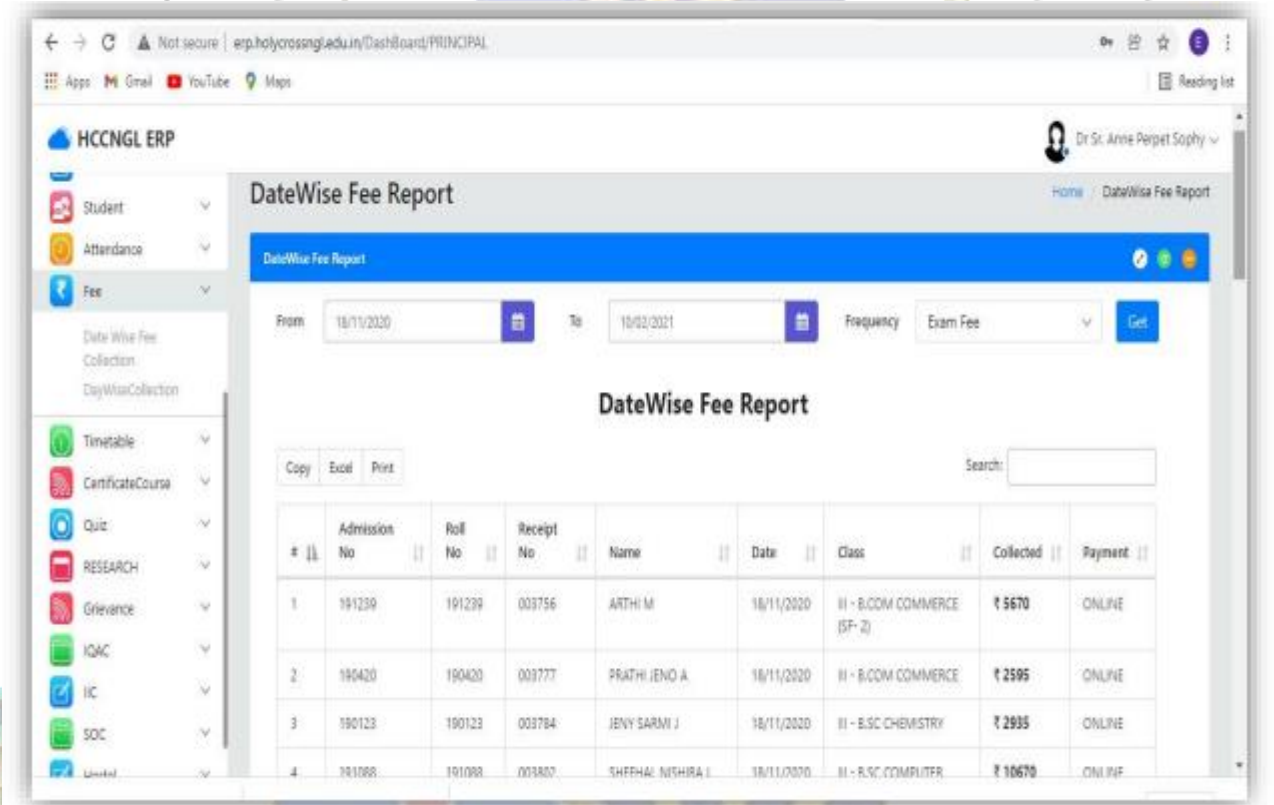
Not secure | erp.holycrossngl.edu.in/DashBoard/PRINCIPAL

Apps Gmail YouTube Maps

Reading list

HCCNGL ERP

Dr Sr. Anne Perpet Sophy

Student

Attendance

Fee

Date Wise Fee Collection

DayWiseCollection

Timetable

CertificateCourse

Quiz

RESEARCH

Grievence

IQAC

IIC

SOC

Hostel

DateWise Fee Report

Home / DateWise Fee Report

DateWise Fee Report

From 18/11/2020 To 10/02/2021 Frequency Exam Fee Get

DateWise Fee Report

Copy Excel Print

Search:

| # | Admission No | Roll No | Receipt No | Name | Date | Class | Collected | Payment |
|---|---|---|---|---|---|---|---|---|
| 1 | 191239 | 191239 | 003756 | ARTHI M | 18/11/2020 | III - B.COM COMMERCE (SF- 2) | ₹ 5670 | ONLINE |
| 2 | 190420 | 190420 | 003777 | PRATHI JENO A | 18/11/2020 | III - B.COM COMMERCE | ₹ 2595 | ONLINE |
| 3 | 190123 | 190123 | 003784 | JENY SARMI J | 18/11/2020 | III - B.SC CHEMISTRY | ₹ 2935 | ONLINE |
| 4 | 191088 | 191088 | 003802 | SHEEHAL NISHIBA J | 18/11/2020 | III - B.SC COMPUTER | ₹ 10670 | ONLINE |